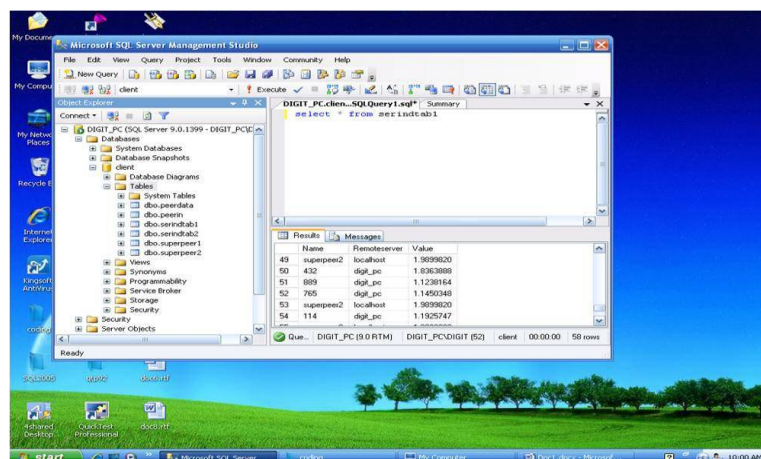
My Documents

My Computer

My Network Places

Recycle Bin

Internet Explorer

Kingsoft AntiVirus

coding

Microsoft SQL Server Management Studio

File Edit View Query Project Tools Window Community Help

New Query

client

Execute

Object Explorer

Connect

DIGIT_PC (SQL Server 9.0.1399 - DIGIT_PC\D

Databases

System Databases

Database Snapshots

client

Database Diagrams

Tables

System Tables

dbo.peerdata

dbo.peerin

dbo.serindtab1

dbo.serindtab2

dbo.superpeer1

dbo.superpeer2

Views

Synonyms

Programmability

Service Broker

Storage

Security

Security

Server Objects

DIGIT_PC.clien...SQLQuery1.sql* Summary

select * from serindtab1

Results Messages

| | Name | Remoteserver | Value |
|---|---|---|---|
| 49 | superpeer2 | localhost | 1.9899820 |
| 50 | 432 | digit_pc | 1.8363888 |
| 51 | 889 | digit_pc | 1.1238164 |
| 52 | 765 | digit_pc | 1.1450348 |
| 53 | superpeer2 | localhost | 1.9899820 |
| 54 | 114 | digit_pc | 1.1925747 |

Que... DIGIT_PC (9.0 RTM) DIGIT_PC\DIGIT (52) client 00:00:00 58 rows

Ready

SQL2005 bttp02 doc6.rtf

4shared Desktop QuickTest Professional doc8.rtf

start Microsoft SQL Server coding My Computer Doc1.docx - Microsof 10:00 AM